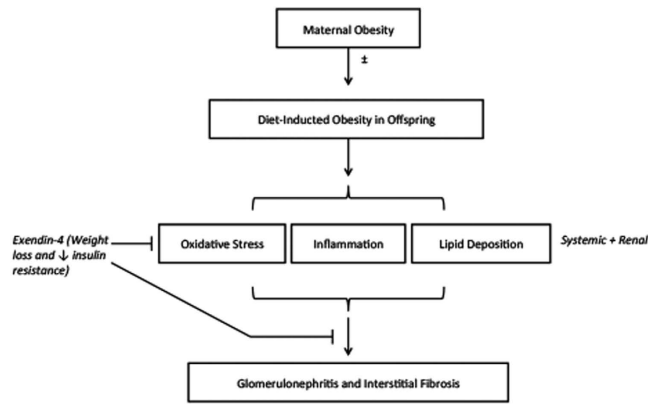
Maternal Obesity

±

Diet-Inducted Obesity in Offspring

Exendin-4 (Weight loss and ↓ insulin resistance)

Oxidative Stress

Inflammation

Lipid Deposition

Systemic + Renal

Glomerulonephritis and Interstitial Fibrosis